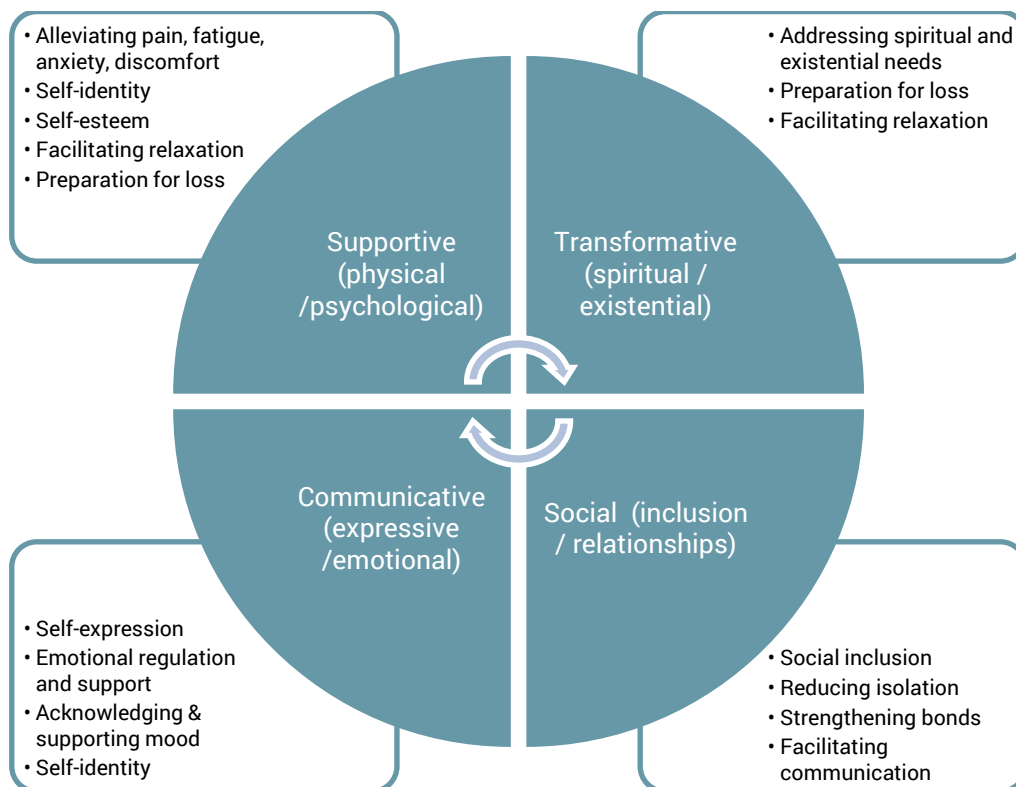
• Alleviating pain, fatigue, anxiety, discomfort
• Self-identity
• Self-esteem
• Facilitating relaxation
• Preparation for loss

• Addressing spiritual and existential needs
• Preparation for loss
• Facilitating relaxation

Supportive (physical /psychological)

Transformative (spiritual / existential)

Communicative (expressive /emotional)

Social (inclusion / relationships)

• Self-expression
• Emotional regulation and support
• Acknowledging & supporting mood
• Self-identity

• Social inclusion
• Reducing isolation
• Strengthening bonds
• Facilitating communication